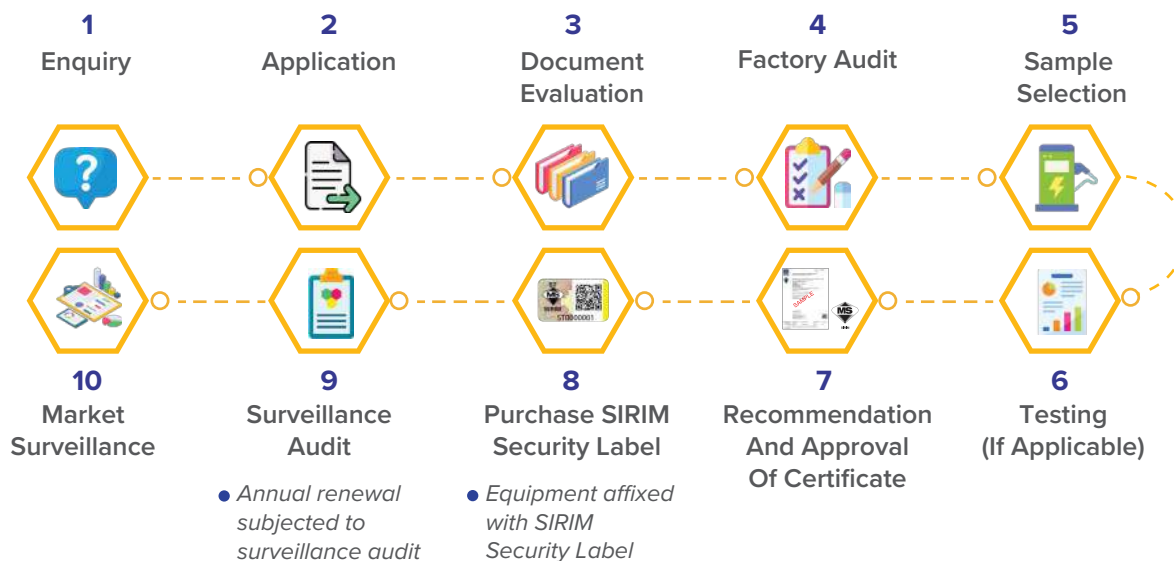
1
Enquiry

2
Application

3
Document Evaluation

4
Factory Audit

5
Sample Selection

ST00000001

SAMPLE

MS

10
Market Surveillance

9
Surveillance Audit

• Annual renewal subjected to surveillance audit

8
Purchase SIRIM Security Label

• Equipment affixed with SIRIM Security Label

7
Recommendation And Approval Of Certificate

6
Testing (If Applicable)